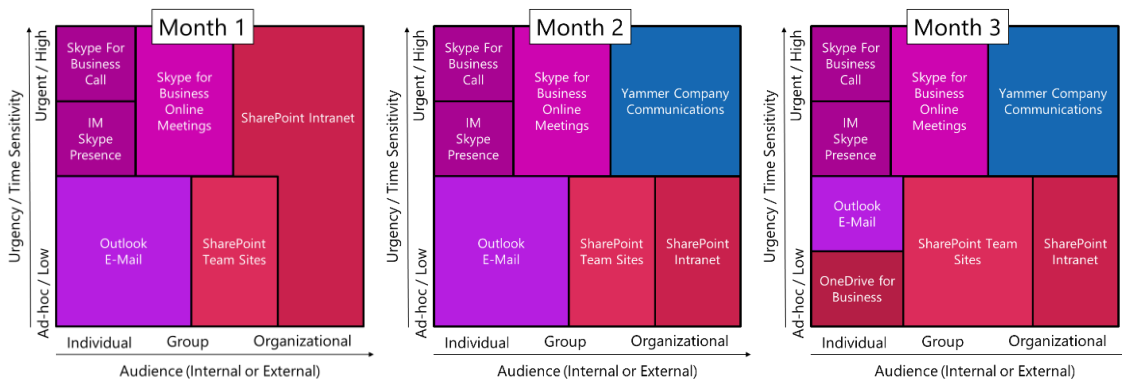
Month 1

Urgency / Time Sensitivity

Urgent / High

Ad-hoc / Low

Skype For Business Call

IM Skype Presence

Skype for Business Online Meetings

SharePoint Intranet

Outlook E-Mail

SharePoint Team Sites

Individual

Group

Organizational

Audience (Internal or External)

Month 2

Urgency / Time Sensitivity

Urgent / High

Ad-hoc / Low

Skype For Business Call

IM Skype Presence

Skype for Business Online Meetings

Yammer Company Communications

Outlook E-Mail

SharePoint Team Sites

SharePoint Intranet

Individual

Group

Organizational

Audience (Internal or External)

Month 3

Urgency / Time Sensitivity

Urgent / High

Ad-hoc / Low

Skype For Business Call

IM Skype Presence

Skype for Business Online Meetings

Yammer Company Communications

Outlook E-Mail

OneDrive for Business

SharePoint Team Sites

SharePoint Intranet

Individual

Group

Organizational

Audience (Internal or External)